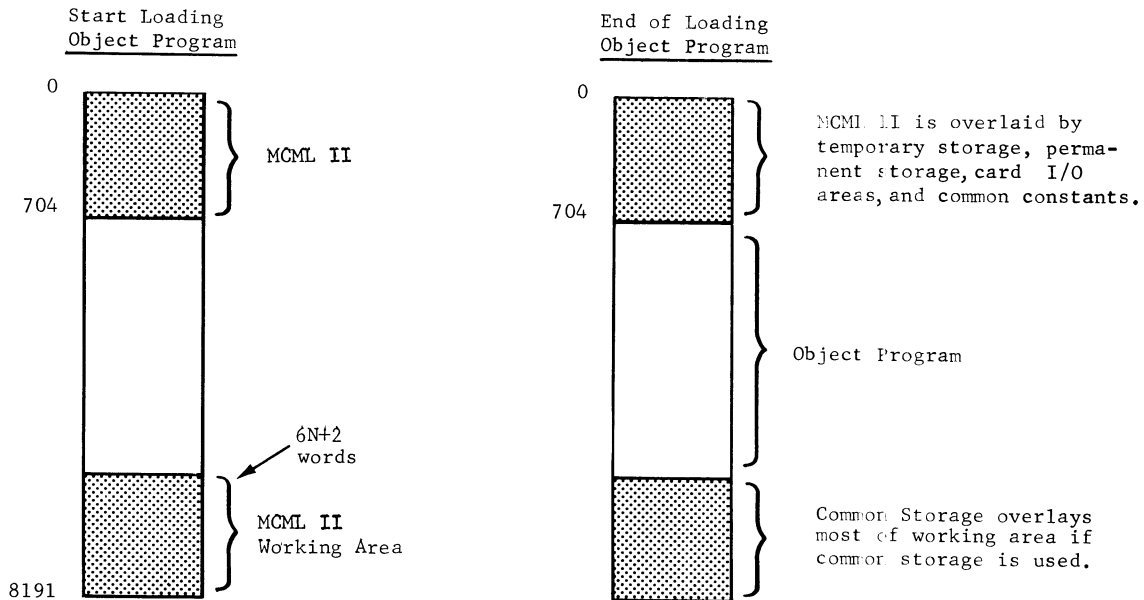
Start Loading Object Program

0

MCML II

704

6N+2 words

MCML II Working Area

8191

End of Loading Object Program

0

MCML II is overlaid by temporary storage, permanent storage, card I/O areas, and common constants.

704

Object Program

Common Storage overlays most of working area if common storage is used.